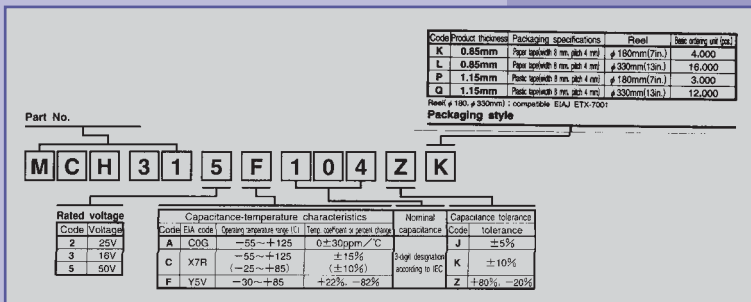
| Code | Product thickness | Packaging specifications | Reel | Basic ordering unit (pcs.) |
|---|---|---|---|---|
| K | 0.85mm | Paper tape(width 8 mm, pitch 4 mm) | $\phi$180mm(7in.) | 4,000 |
| L | 0.85mm | Paper tape(width 8 mm, pitch 4 mm) | $\phi$330mm(13in.) | 16,000 |
| P | 1.15mm | Plastic tape(width 8 mm, pitch 4 mm) | $\phi$180mm(7in.) | 3,000 |
| Q | 1.15mm | Plastic tape(width 8 mm, pitch 4 mm) | $\phi$330mm(13in.) | 12,000 |

Reel( $\phi$ 180, $\phi$ 330mm) : compatible EIAJ ETX-7001

Packaging style

Part No.

M C H 3 1 5 F 1 0 4 Z K

Rated voltage

| Code | Voltage |
|---|---|
| 2 | 25V |
| 3 | 16V |
| 5 | 50V |

Capacitance-temperature characteristics

| Code | EIA code | Operating temperature range (°C) | Temp. coefficient or percent change |
|---|---|---|---|
| A | C0G | −55～+125 | 0±30ppm/°C |
| C | X7R | −55～+125 (−25～+85) | ±15% (±10%) |
| F | Y5V | −30～+85 | +22%, −82% |

Nominal capacitance

3-digit designation according to IEC

Capacitance tolerance

| Code | tolerance |
|---|---|
| J | ±5% |
| K | ±10% |
| Z | +80%, −20% |